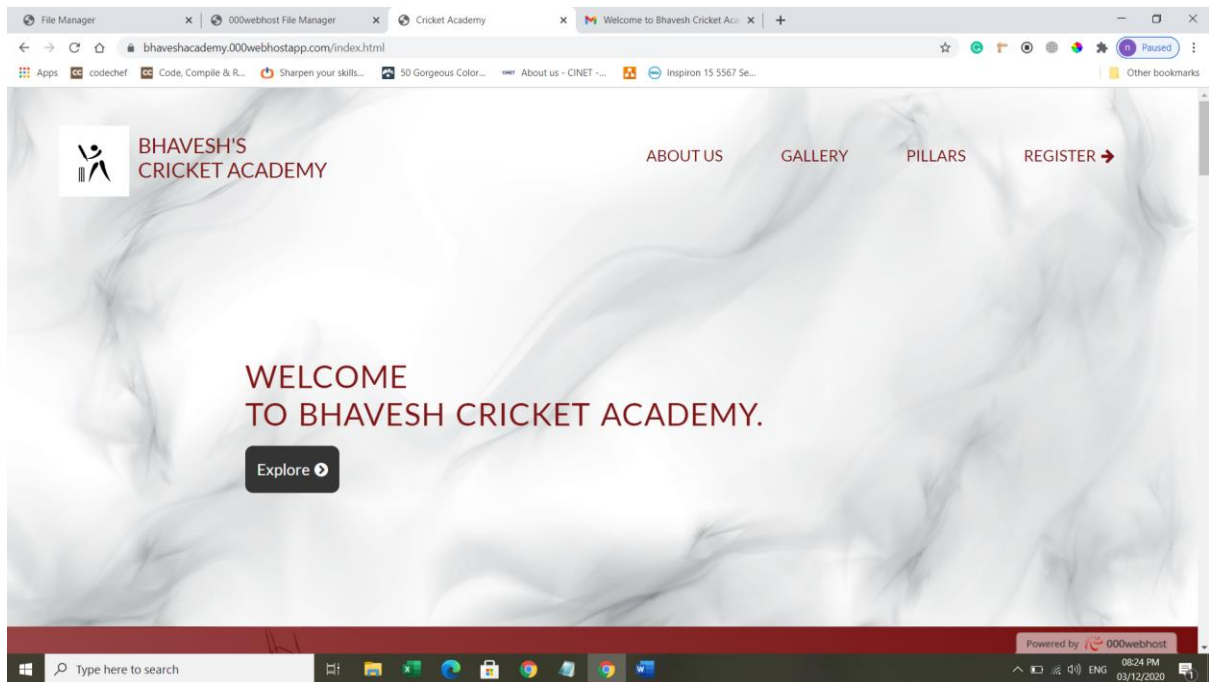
File Manager
000webhost File Manager
Cricket Academy
Welcome to Bhavesh Cricket Aca
bhaveshacademy.000webhostapp.com/index.html
Paused
Apps codechef Code, Compile & R... Sharpen your skills... 50 Gorgeous Color... About us - CINET -... Inspiron 15 5567 Se...
Other bookmarks

BHAVESH'S
CRICKET ACADEMY

ABOUT US
GALLERY
PILLARS
REGISTER ➔

WELCOME
TO BHAVESH CRICKET ACADEMY.

Explore

Powered by 000webhost

Type here to search
ENG
08:24 PM
03/12/2020